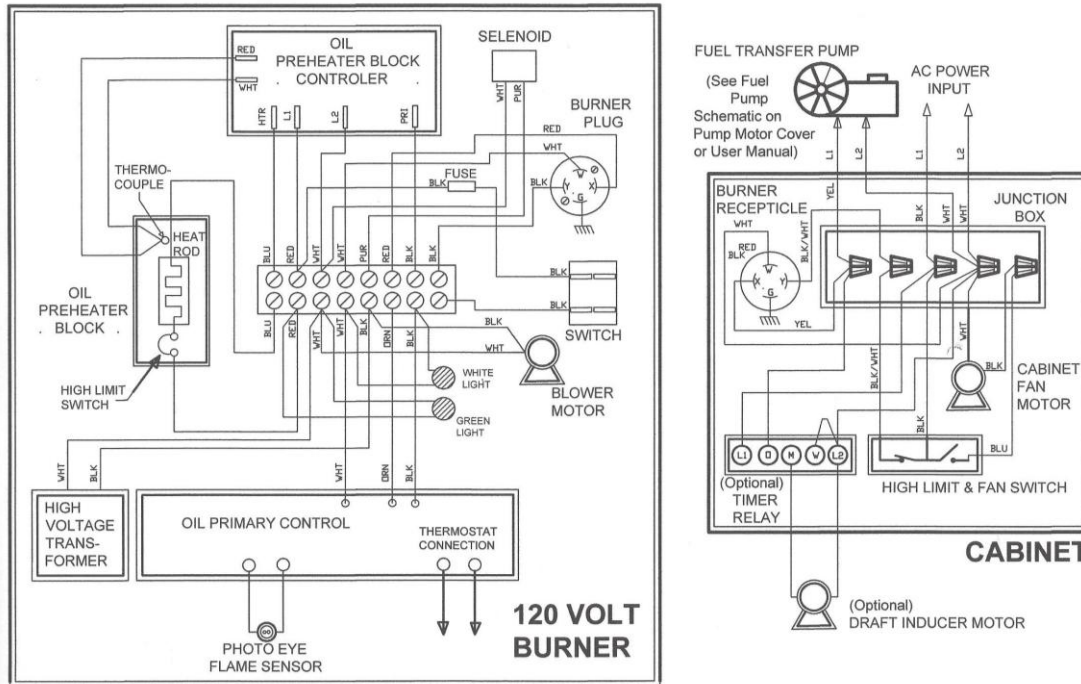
OIL PREHEATER BLOCK CONTROLER

RED
WHT

HTR L1 L2 PRI

SELENOID

WHT PUR

BURNER PLUG

RED
WHT
BLK
FUSE
BLK

Y
X
W
G

THERMO-COUPLE

HEAT ROD

OIL PREHEATER BLOCK

HIGH LIMIT SWITCH

BLU RED WHT WHT PUR RED BLK BLK

BLU RED WHT WHT BLK ORN BLK

BLK
BLK

SWITCH

BLK
WHT

BLOWER MOTOR

WHITE LIGHT

GREEN LIGHT

WHT BLK

WHT ORN BLK

HIGH VOLTAGE TRANS-FORMER

OIL PRIMARY CONTROL

THERMOSTAT CONNECTION

PHOTO EYE FLAME SENSOR

120 VOLT BURNER

FUEL TRANSFER PUMP

(See Fuel Pump Schematic on Pump Motor Cover or User Manual)

AC POWER INPUT

L1 L2 L1 L2

BURNER RECEPTICLE

WHT
RED
BLK
W
X
Y
G
YEL

YEL
BLK/WHT
BLK
WHT
WHT

JUNCTION BOX

WHT
BLK

CABINET FAN MOTOR

BLK/WHT
BLK
BLU

L1 D M W L2

(Optional) TIMER RELAY

HIGH LIMIT & FAN SWITCH

CABINET

(Optional) DRAFT INDUCER MOTOR